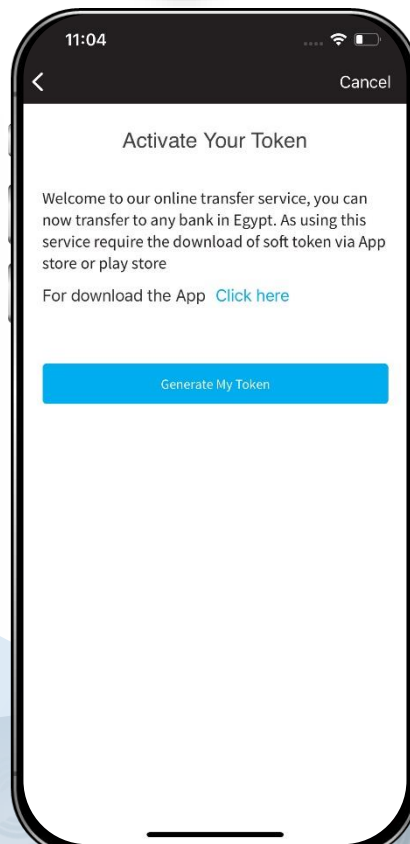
11:04

<

Cancel

Activate Your Token

Welcome to our online transfer service, you can now transfer to any bank in Egypt. As using this service require the download of soft token via App store or play store

For download the App Click here

Generate My Token